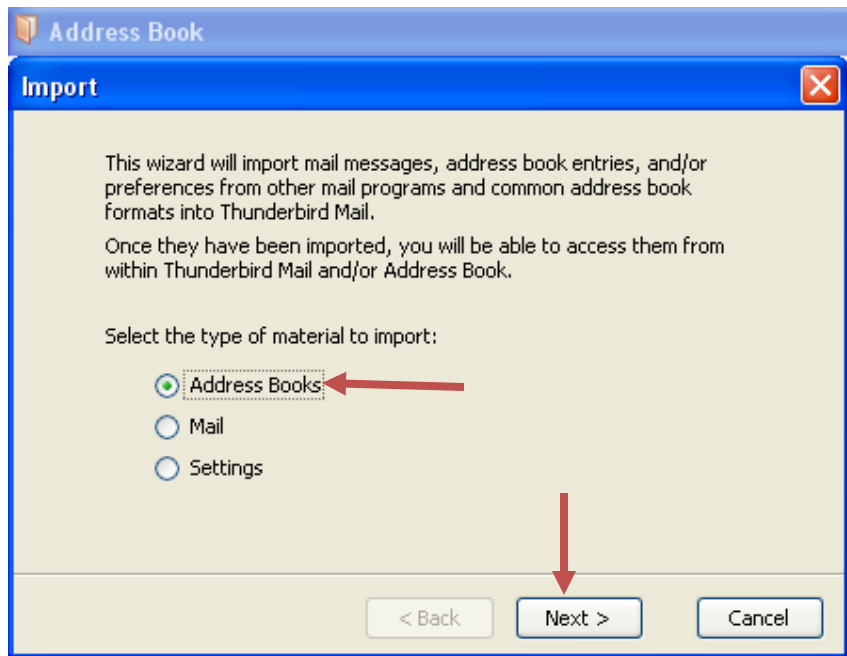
Address Book

Import

This wizard will import mail messages, address book entries, and/or preferences from other mail programs and common address book formats into Thunderbird Mail.

Once they have been imported, you will be able to access them from within Thunderbird Mail and/or Address Book.

Select the type of material to import:

Address Books

Mail

Settings

< Back

Next >

Cancel